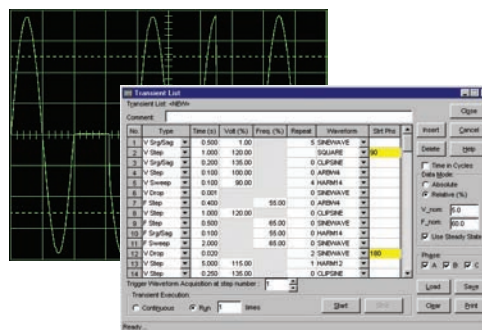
Transient List

Transient List: <NEW>

Comment:

| No. | Type | Time (s) | Volt (%) | Freq. (%) | Repeat | Waveform | Strt Phs |
|---|---|---|---|---|---|---|---|
| 1 | V Srg/Sag | 0.500 | 1.00 | | 5 | SINEWAVE | |
| 2 | V Step | 1.000 | 120.00 | | | SQUARE | 90 |
| 3 | V Srg/Sag | 0.200 | 135.00 | | 0 | CLIPSINE | |
| 4 | V Step | 0.100 | 100.00 | | 0 | ARBW4 | |
| 5 | V Sweep | 0.100 | 90.00 | | 4 | HARM14 | |
| 6 | V Drop | 0.001 | | | 0 | SINEWAVE | |
| 7 | F Step | 0.400 | | 55.00 | 0 | ARBW4 | |
| 8 | V Step | 1.000 | 120.00 | | 0 | CLIPSINE | |
| 9 | F Step | 0.500 | | 65.00 | 0 | SINEWAVE | |
| 10 | F Srg/Sag | 0.100 | | 65.00 | 5 | HARM14 | |
| 11 | F Sweep | 2.000 | | 65.00 | 0 | SINEWAVE | |
| 12 | V Drop | 0.020 | | | 2 | SINEWAVE | 180 |
| 13 | V Step | 5.000 | 115.00 | | 1 | HARM12 | |
| 14 | V Step | 0.250 | 135.00 | | 0 | CLIPSINE | |

Trigger Waveform Acquisition at step number : 1

Transient Execution
Continuous  Run 1 times

Start  Stop

Ready

Close
Insert  Cancel
Delete  Help
Time in Cycles
Data Mode
Absolute
Relative (%)
V_nom 5.0
F_nom 60.0
Use Steady State
Phase
A B C
Load  Save
Clear  Print